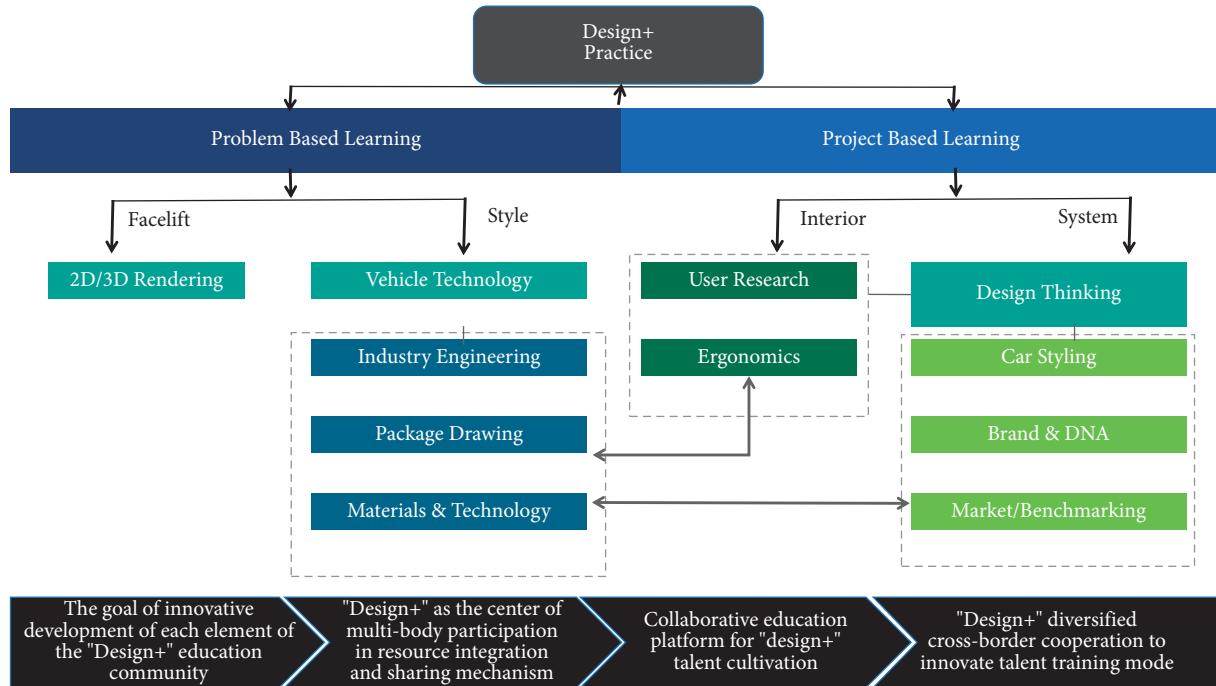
Design+ Practice

Problem Based Learning

Project Based Learning

Facelift

Style

Interior

System

2D/3D Rendering

Vehicle Technology

User Research

Design Thinking

Industry Engineering

Ergonomics

Car Styling

Package Drawing

Brand & DNA

Materials & Technology

Market/Benchmarking

The goal of innovative development of each element of the "Design+" education community

"Design+" as the center of multi-body participation in resource integration and sharing mechanism

Collaborative education platform for "design+" talent cultivation

"Design+" diversified cross-border cooperation to innovate talent training mode